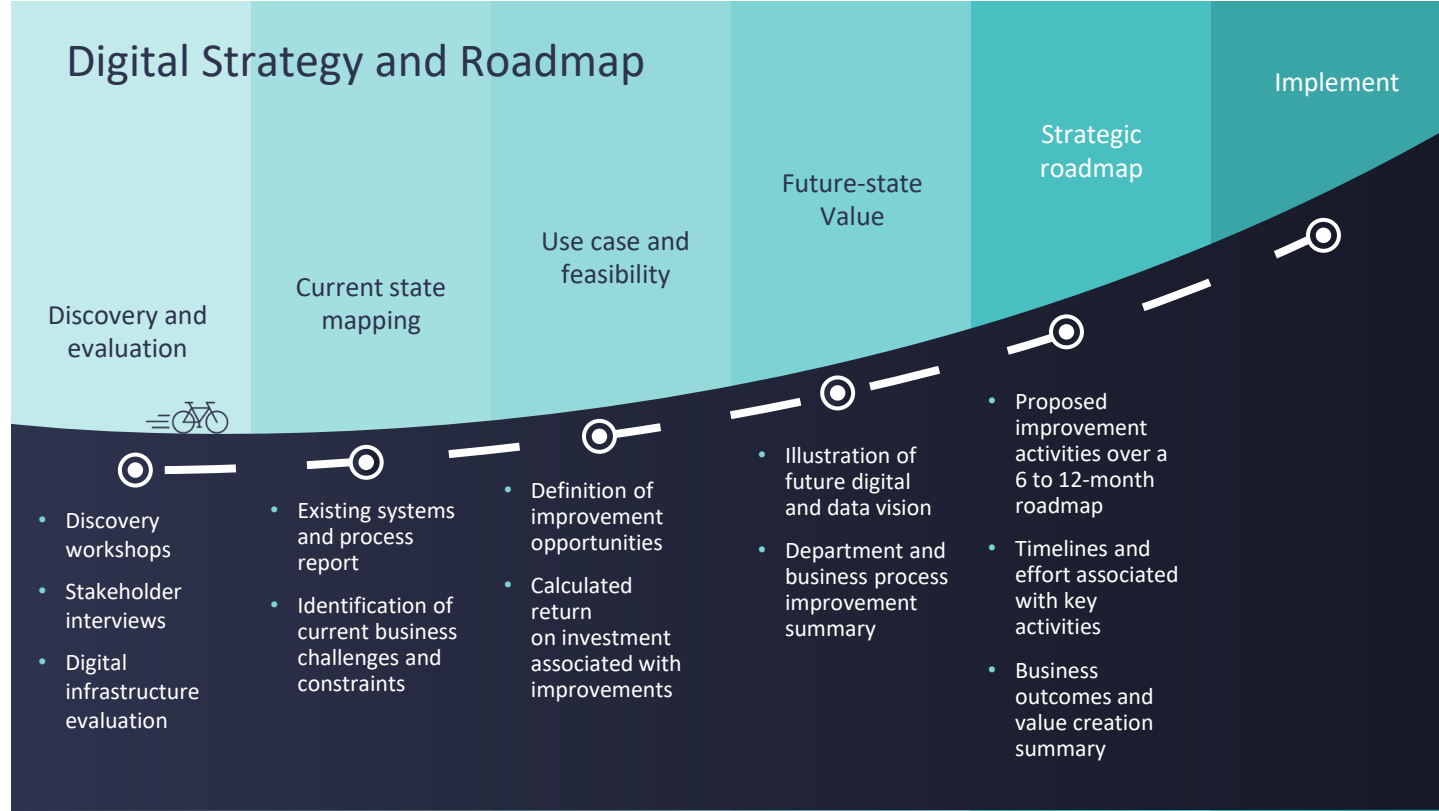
Digital Strategy and Roadmap

Discovery and evaluation

Current state mapping

Use case and feasibility

Future-state Value

Strategic roadmap

Implement

- Discovery workshops
- Stakeholder interviews
- Digital infrastructure evaluation

- Existing systems and process report
- Identification of current business challenges and constraints

- Definition of improvement opportunities
- Calculated return on investment associated with improvements

- Illustration of future digital and data vision
- Department and business process improvement summary

- Proposed improvement activities over a 6 to 12-month roadmap
- Timelines and effort associated with key activities
- Business outcomes and value creation summary